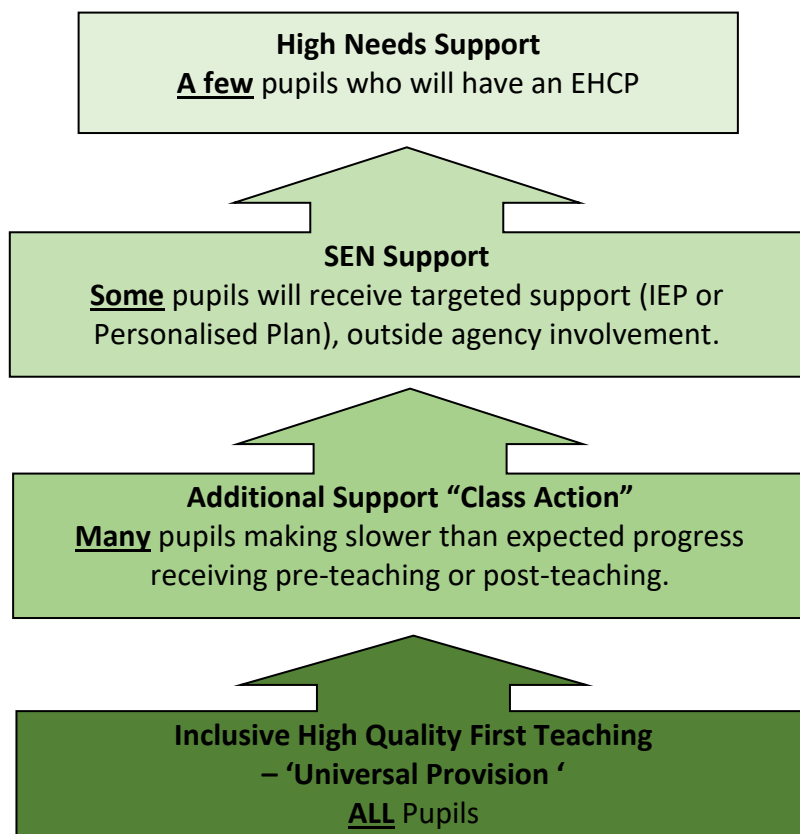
High Needs Support
A few pupils who will have an EHCP

SEN Support
Some pupils will receive targeted support (IEP or Personalised Plan), outside agency involvement.

Additional Support “Class Action”
Many pupils making slower than expected progress receiving pre-teaching or post-teaching.

Inclusive High Quality First Teaching – ‘Universal Provision ‘
ALL Pupils